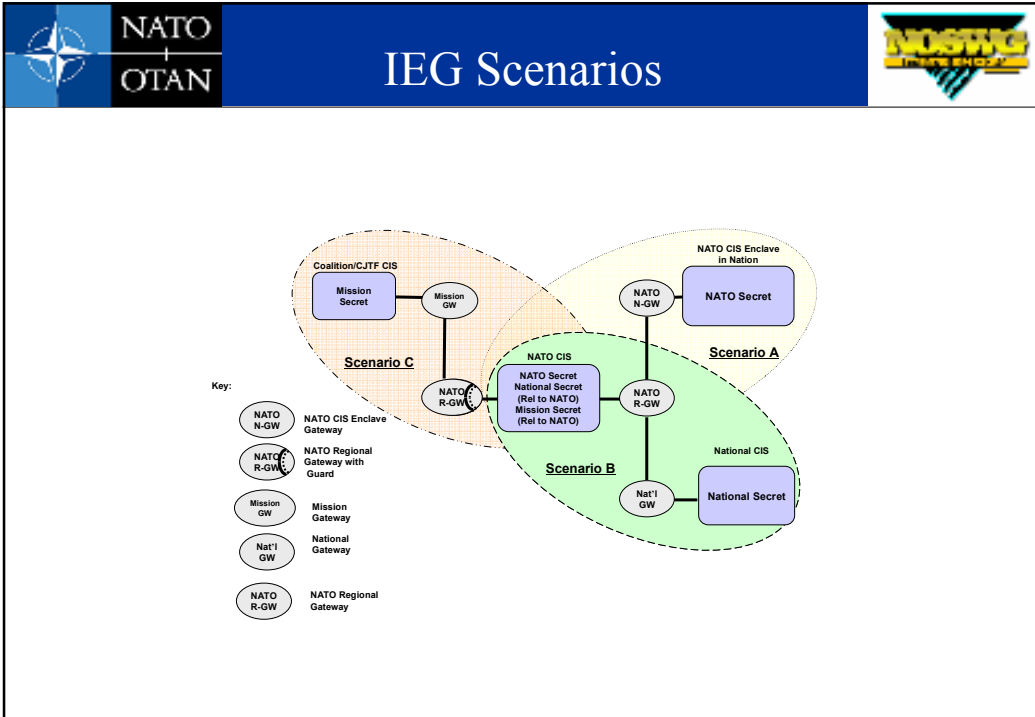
NATO
OTAN

IEG Scenarios

NOSWG

Coalition/CJTF CIS

Mission Secret

Mission GW

Scenario C

NATO CIS Enclave in Nation

NATO N-GW

NATO Secret

Scenario A

NATO CIS

NATO Secret National Secret (Rel to NATO) Mission Secret (Rel to NATO)

NATO R-GW

NATO R-GW

Scenario B

National CIS

Nat'l GW

National Secret

Key:

NATO N-GW — NATO CIS Enclave Gateway

NATO R-GW — NATO Regional Gateway with Guard

Mission GW — Mission Gateway

Nat'l GW — National Gateway

NATO R-GW — NATO Regional Gateway